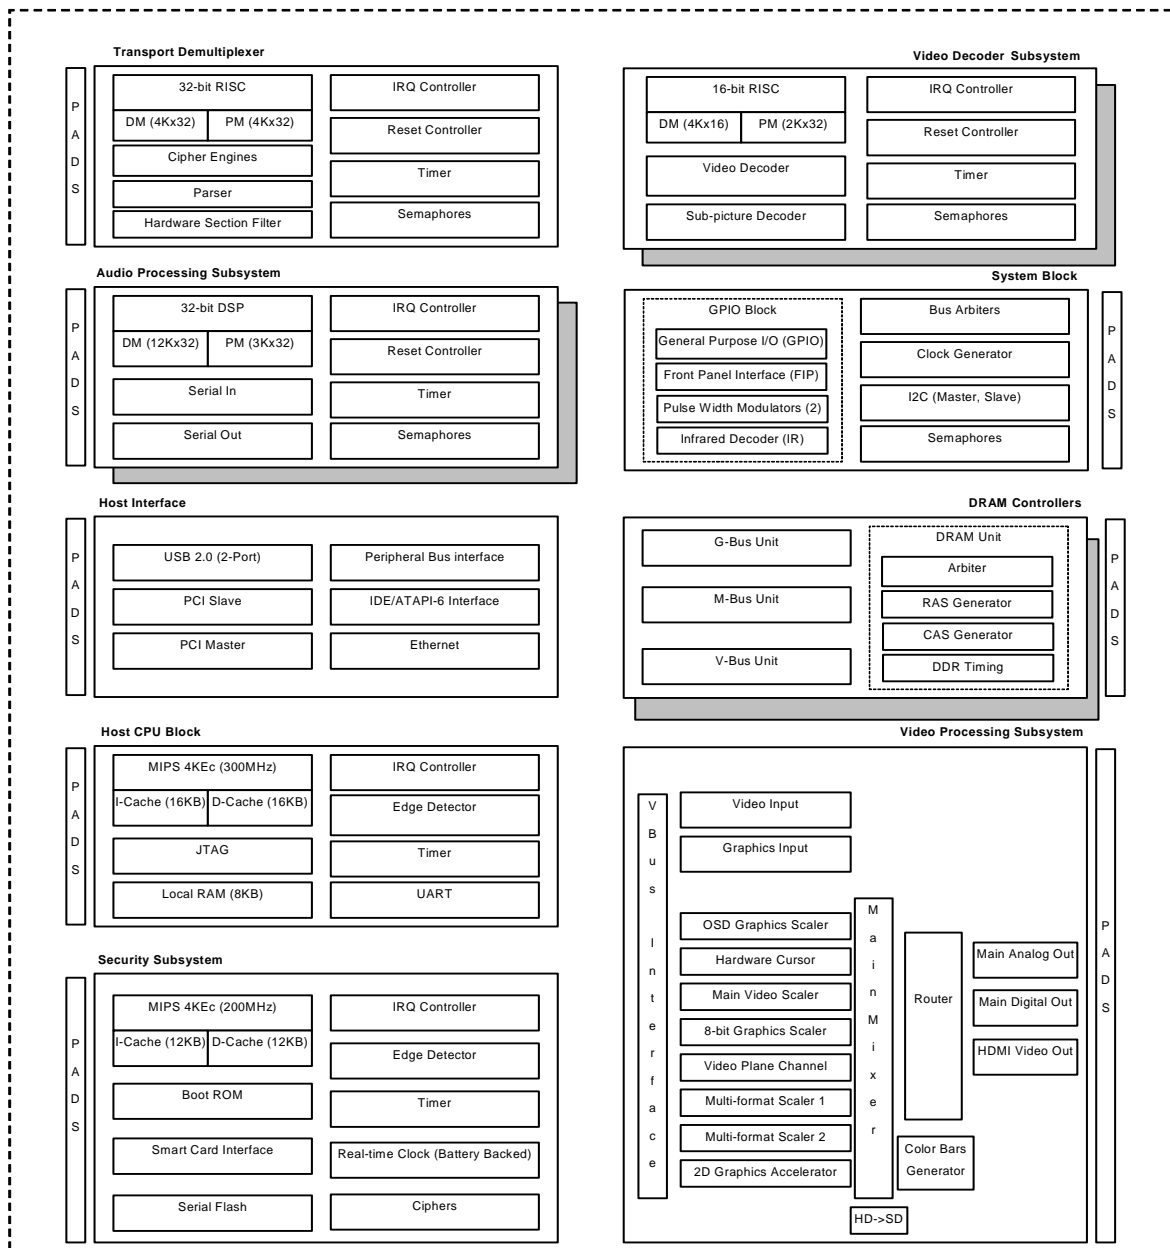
Transport Demultiplexer

PADS

32-bit RISC
DM (4Kx32)
PM (4Kx32)
Cipher Engines
Parser
Hardware Section Filter

IRQ Controller
Reset Controller
Timer
Semaphores

Video Decoder Subsystem

16-bit RISC
DM (4Kx16)
PM (2Kx32)
Video Decoder
Sub-picture Decoder

IRQ Controller
Reset Controller
Timer
Semaphores

Audio Processing Subsystem

PADS

32-bit DSP
DM (12Kx32)
PM (3Kx32)
Serial In
Serial Out

IRQ Controller
Reset Controller
Timer
Semaphores

System Block

GPIO Block
General Purpose I/O (GPIO)
Front Panel Interface (FIP)
Pulse Width Modulators (2)
Infrared Decoder (IR)

Bus Arbiters
Clock Generator
I2C (Master, Slave)
Semaphores

PADS

Host Interface

PADS

USB 2.0 (2-Port)
PCI Slave
PCI Master

Peripheral Bus interface
IDE/ATAPI-6 Interface
Ethernet

DRAM Controllers

G-Bus Unit
M-Bus Unit
V-Bus Unit

DRAM Unit
Arbiter
RAS Generator
CAS Generator
DDR Timing

PADS

Host CPU Block

PADS

MIPS 4KEc (300MHz)
I-Cache (16KB)
D-Cache (16KB)
JTAG
Local RAM (8KB)

IRQ Controller
Edge Detector
Timer
UART

Video Processing Subsystem

VBus Interface

Video Input
Graphics Input
OSD Graphics Scaler
Hardware Cursor
Main Video Scaler
8-bit Graphics Scaler
Video Plane Channel
Multi-format Scaler 1
Multi-format Scaler 2
2D Graphics Accelerator

Main Mixer

HD->SD

Router

Color Bars Generator

Main Analog Out
Main Digital Out
HDMI Video Out

PADS

Security Subsystem

PADS

MIPS 4KEc (200MHz)
I-Cache (12KB)
D-Cache (12KB)
Boot ROM
Smart Card Interface
Serial Flash

IRQ Controller
Edge Detector
Timer
Real-time Clock (Battery Backed)
Ciphers